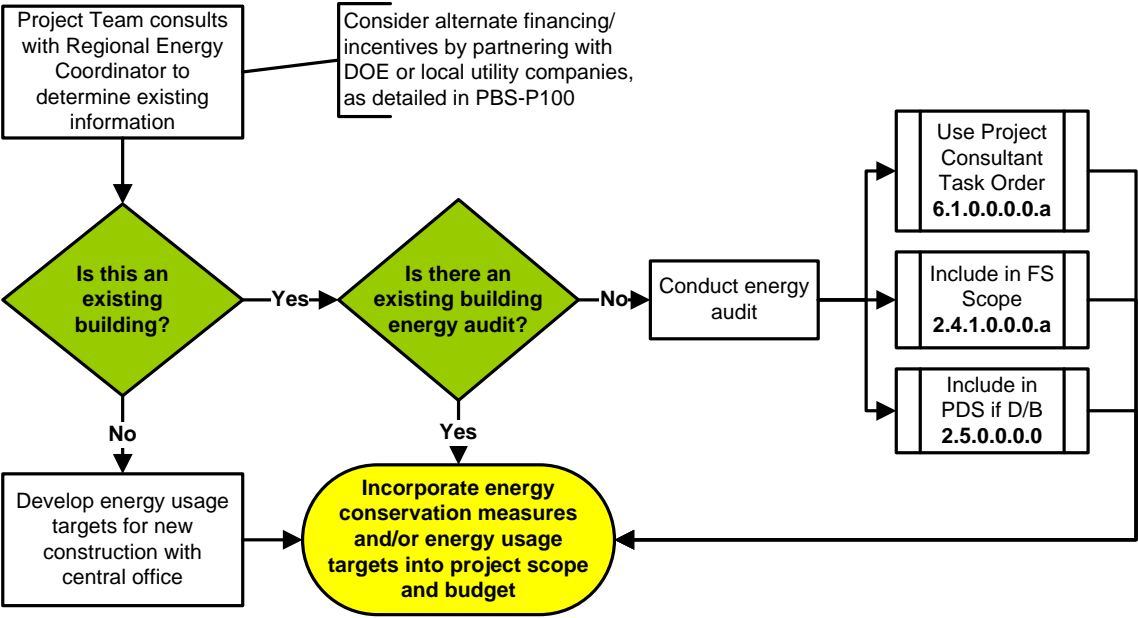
Project Team consults with Regional Energy Coordinator to determine existing information

Consider alternate financing/ incentives by partnering with DOE or local utility companies, as detailed in PBS-P100

Is this an existing building?

Yes

Is there an existing building energy audit?

No

Conduct energy audit

Use Project Consultant Task Order
**6.1.0.0.0.0.a**

Include in FS Scope
**2.4.1.0.0.0.a**

Include in PDS if D/B
**2.5.0.0.0.0**

No

Yes

Develop energy usage targets for new construction with central office

**Incorporate energy conservation measures and/or energy usage targets into project scope and budget**